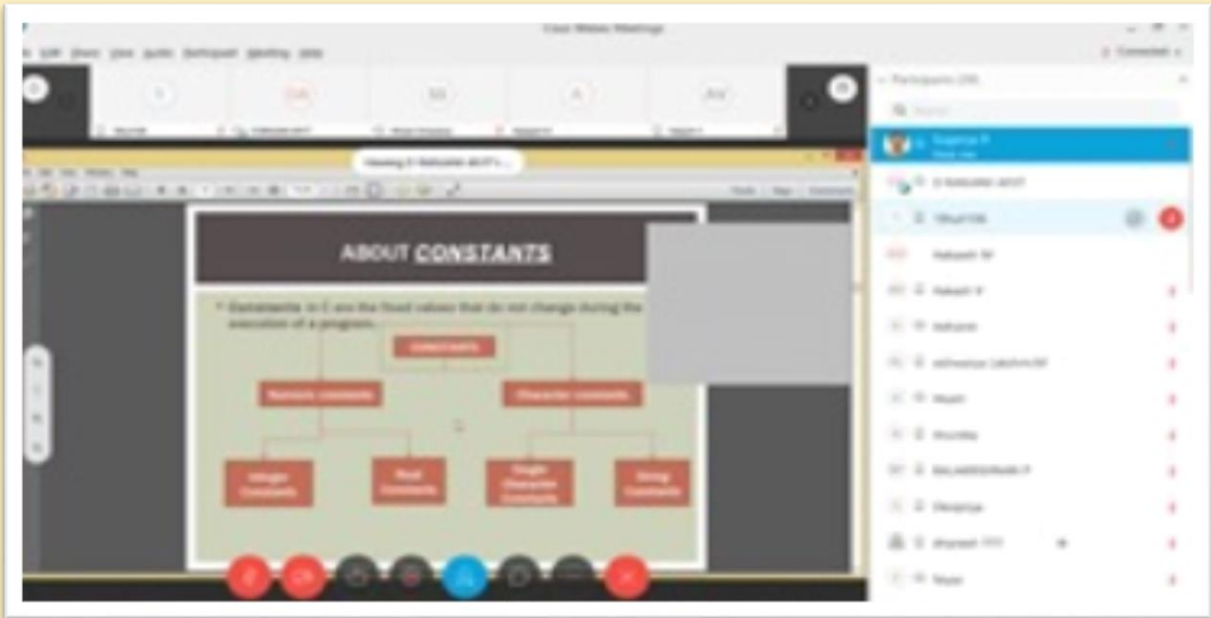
Cisco Webex Meetings

File Edit Share View Audio Participant Meeting Help

Participants (28)

ABOUT CONSTANTS

* Constants in C are the fixed values that do not change during the execution of a program.

CONSTANTS

Numeric constants

Character constants

Integer Constants

Real Constants

Single Character Constants

String Constants